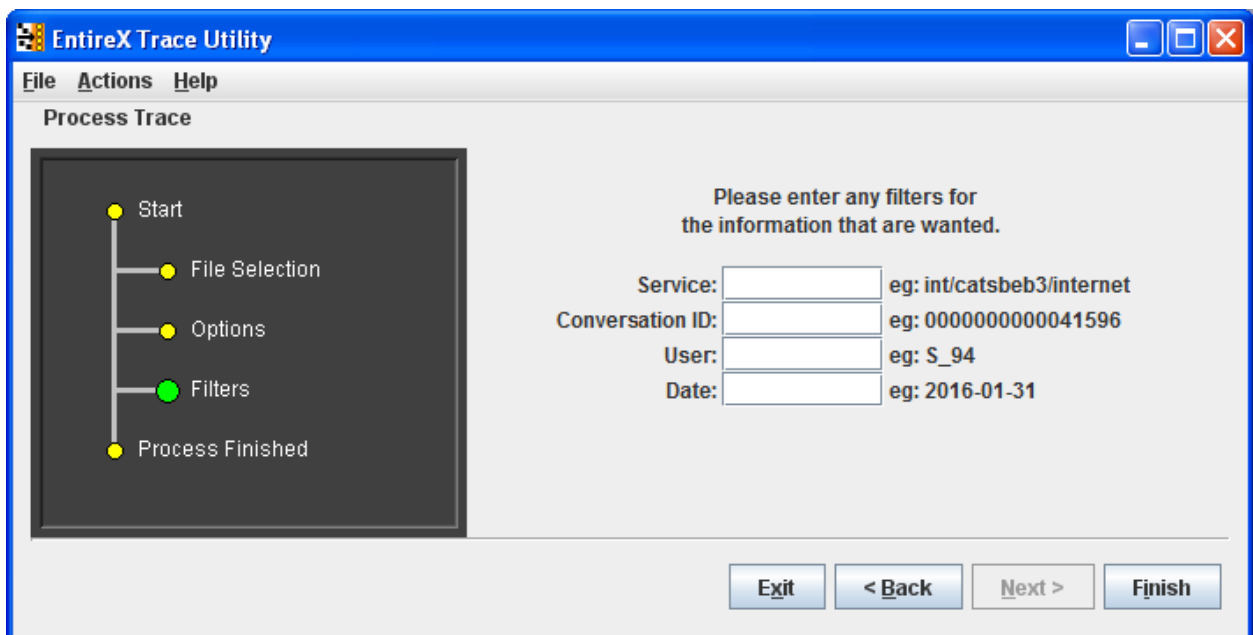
EntireX Trace Utility

File Actions Help

Process Trace

Start

File Selection

Options

Filters

Process Finished

Please enter any filters for the information that are wanted.

Service: eg: int/catsbeb3/internet

Conversation ID: eg: 0000000000041596

User: eg: S_94

Date: eg: 2016-01-31

Exit
< Back
Next >
Finish